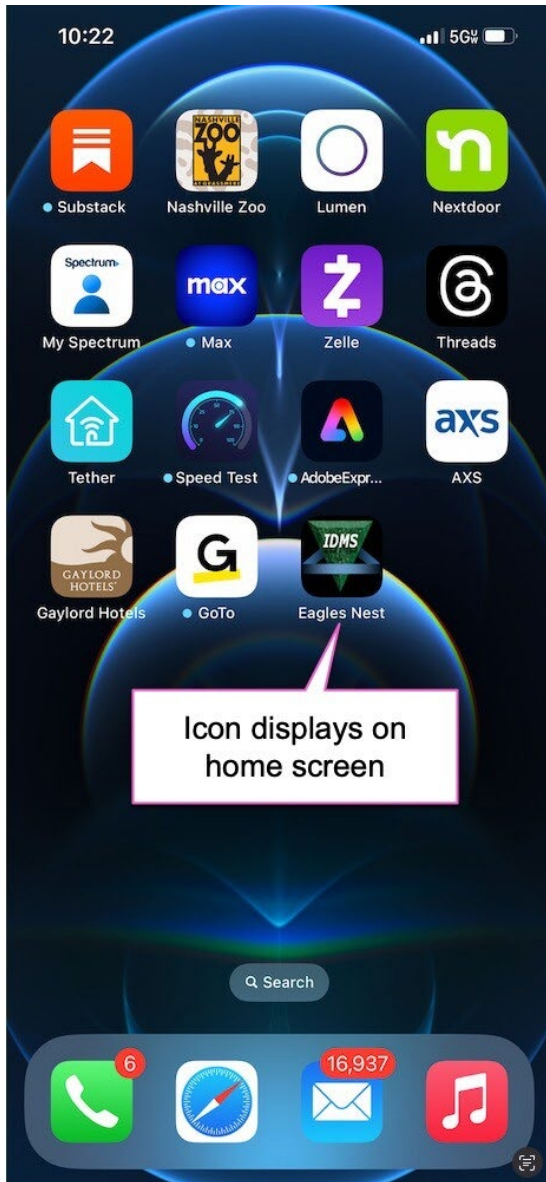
10:22
5G

Substack
NASHVILLE ZOO AT GRASSMERE
Nashville Zoo
Lumen
Nextdoor

Spectrum
My Spectrum
max
Max
Zelle
Threads

Tether
Speed Test
AdobeExpr...
axs
AXS

GAYLORD HOTELS
Gaylord Hotels
G
GoTo
IDMS
Eagles Nest

Icon displays on home screen

Search

6
16,937